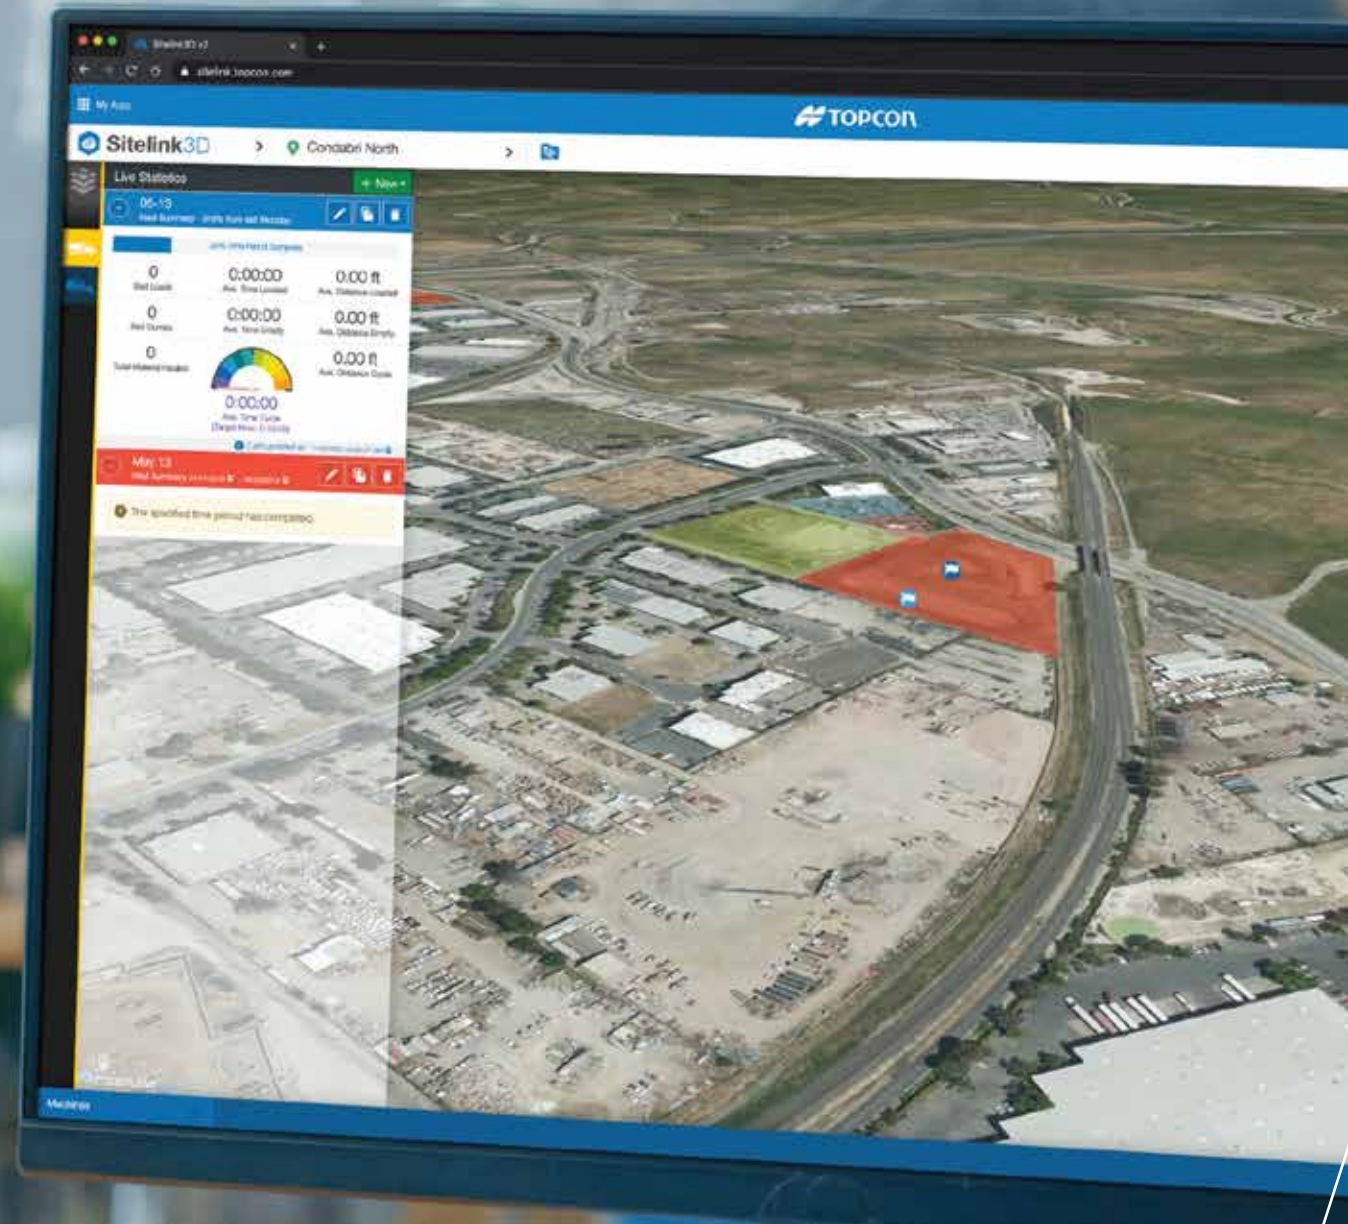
Sitelink3D v2
sitelink.topcon.com
My Apps
TOPCON
Sitelink3D
Condabri North
Live Statistics
+ New
06-13
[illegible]
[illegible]
0
Std Loads
0:00:00
Avg. Time Loaded
0.00 ft
Avg. Distance Loaded
0
Std Dumps
0:00:00
Avg. Time Empty
0.00 ft
Avg. Distance Empty
0
Total Material Hauled
0.00 ft
Avg. Distance Cycle
0:00:00
Avg. Time Cycle
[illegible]
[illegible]
May 13
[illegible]
The specified time period has completed
Machines